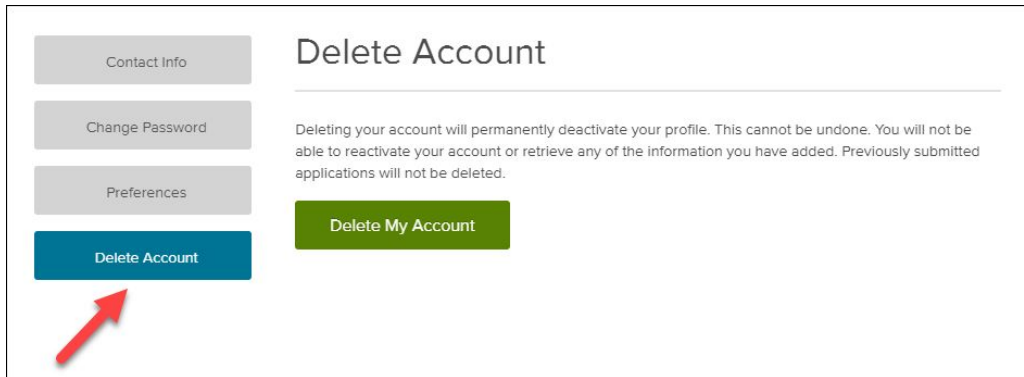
Contact Info

Change Password

Preferences

Delete Account

Delete Account

Deleting your account will permanently deactivate your profile. This cannot be undone. You will not be able to reactivate your account or retrieve any of the information you have added. Previously submitted applications will not be deleted.

Delete My Account